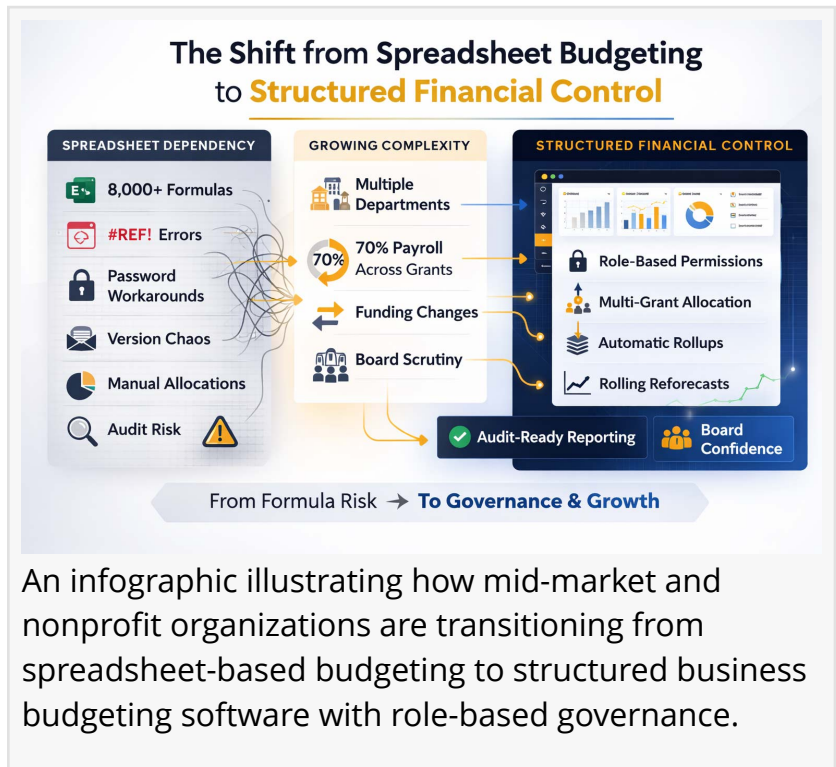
The Shift from Spreadsheet Budgeting to Structured Financial Control

SPREADSHEET DEPENDENCY

8,000+ Formulas

#REF! Errors

Password Workarounds

Version Chaos

Manual Allocations

Audit Risk

GROWING COMPLEXITY

Multiple Departments

70%

70% Payroll Across Grants

Funding Changes

Board Scrutiny

STRUCTURED FINANCIAL CONTROL

Role-Based Permissions

Multi-Grant Allocation

Automatic Rollups

Rolling Reforecasts

Audit-Ready Reporting

Board Confidence

From Formula Risk → To Governance & Growth

An infographic illustrating how mid-market and nonprofit organizations are transitioning from spreadsheet-based budgeting to structured business budgeting software with role-based governance.